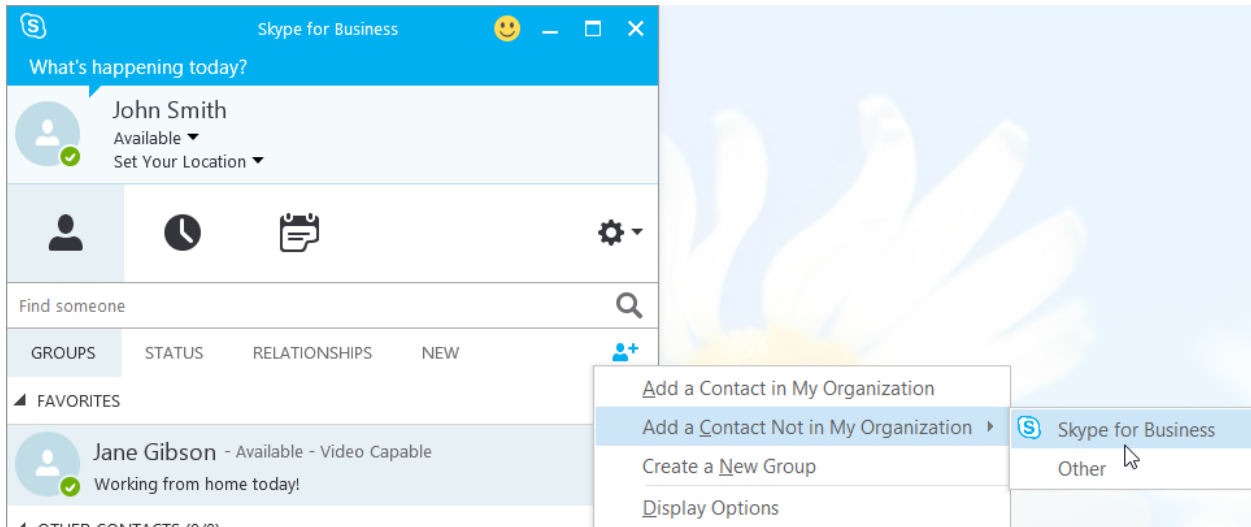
Skype for Business

What's happening today?

John Smith
Available
Set Your Location

Find someone

GROUPS STATUS RELATIONSHIPS NEW

FAVORITES

Jane Gibson - Available - Video Capable
Working from home today!

OTHER CONTACTS (0/0)

Add a Contact in My Organization
Add a Contact Not in My Organization
Create a New Group
Display Options

Skype for Business
Other